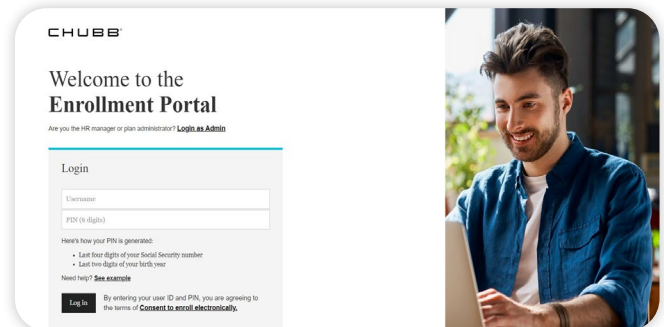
CHUBB

Welcome to the
Enrollment Portal

Are you the HR manager or plan administrator? Login as Admin

Login

Username

PIN (6 digits)

Here's how your PIN is generated:

- Last four digits of your Social Security number
- Last two digits of your birth year

Need help? See example

Log In

By entering your user ID and PIN, you are agreeing to the terms of Consent to enroll electronically.